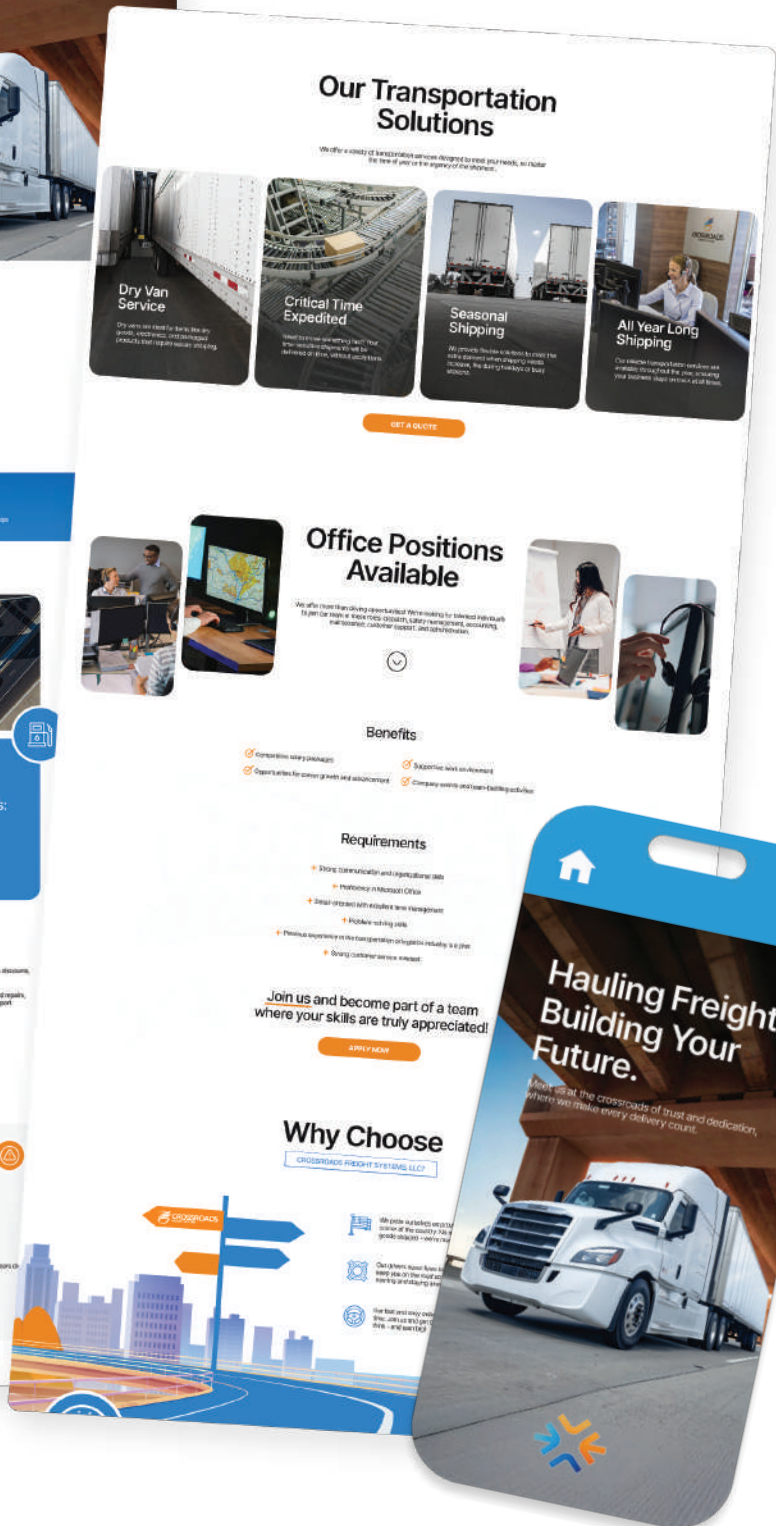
Our Transportation Solutions

We offer a variety of transportation services designed to meet your needs, no matter the time of year or the urgency of the shipment.

Dry Van Service

Dry vans are ideal for items like dry goods, electronics, and packaged products that require secure shipping.

Critical Time Expedited

Need to move something fast? Your time-sensitive shipments will be delivered on time, without exceptions.

Seasonal Shipping

We provide flexible solutions to meet the extra demand when shipping needs increase, like during holidays or busy seasons.

All Year Long Shipping

Our reliable transportation services are available throughout the year, ensuring your business stays on track at all times.

GET A QUOTE

Office Positions Available

We offer more than driving opportunities! We're looking for talented individuals to join our team in these roles: dispatch, safety management, accounting, maintenance, customer support, and administration.

Benefits

Competitive salary packages

Opportunities for career growth and advancement

Supportive work environment

Company events and team-building activities

Requirements

Strong communication and organizational skills

Proficiency in Microsoft Office

Detail-oriented with excellent time management

Problem-solving skills

Previous experience in the transportation or logistics industry is a plus

Strong customer service mindset

Join us and become part of a team where your skills are truly appreciated!

APPLY NOW

Why Choose

CROSSROADS FREIGHT SYSTEMS LLC?

CROSSROADS

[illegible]

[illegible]

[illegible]

Hauling Freight Building Your Future.

Meet us at the crossroads of trust and dedication, where we make every delivery count.